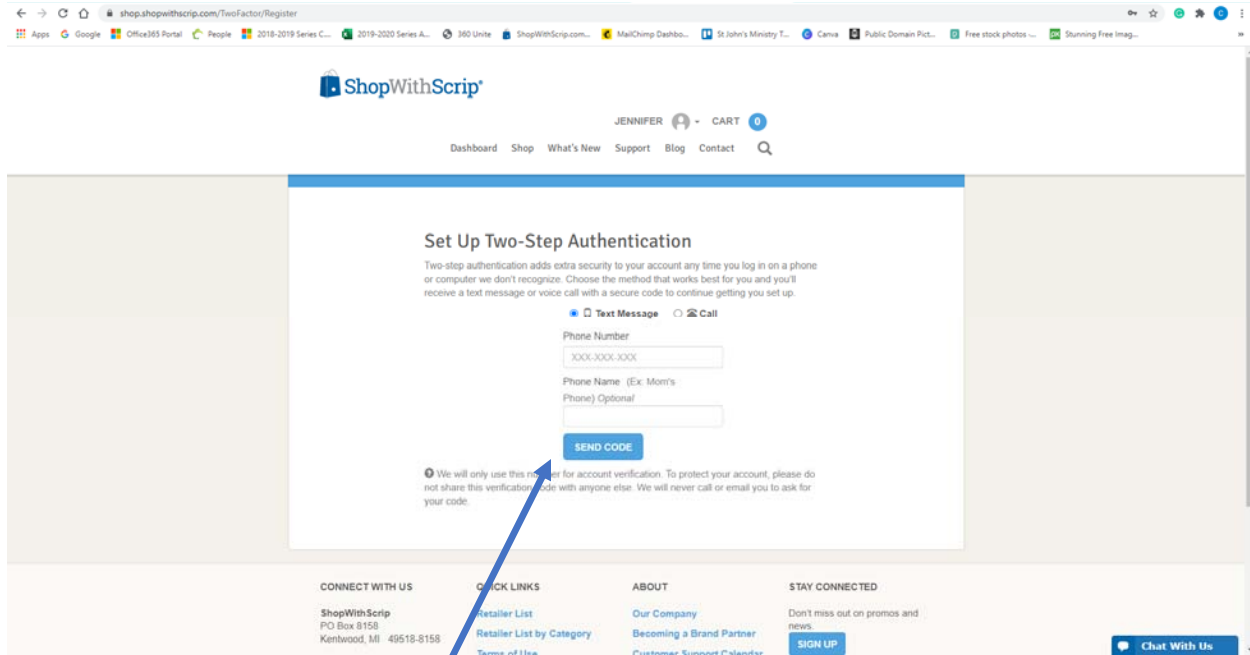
shop.shopwithscrip.com/TwoFactor/Register

Apps Google Office365 Portal People 2018-2019 Series C... 2019-2020 Series A... 360 Unite ShopWithScrip.com... MailChimp Dashbo... St John's Ministry T... Canva Public Domain Pict... Free stock photos -... Stunning Free Imag...

ShopWithScrip

JENNIFER CART 0

Dashboard Shop What's New Support Blog Contact

Set Up Two-Step Authentication

Two-step authentication adds extra security to your account any time you log in on a phone or computer we don't recognize. Choose the method that works best for you and you'll receive a text message or voice call with a secure code to continue getting you set up.

Text Message Call

Phone Number

XXX-XXX-XXX

Phone Name (Ex: Mom's Phone) Optional

SEND CODE

We will only use this n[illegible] for account verification. To protect your account, please do not share this verification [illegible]ode with anyone else. We will never call or email you to ask for your code.

CONNECT WITH US

ShopWithScrip
PO Box 8158
Kentwood, MI 49518-8158

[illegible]ICK LINKS

Retailer List
Retailer List by Category
Terms of Use

ABOUT

Our Company
Becoming a Brand Partner
Customer Support Calendar

STAY CONNECTED

Don't miss out on promos and news.

SIGN UP

Chat With Us